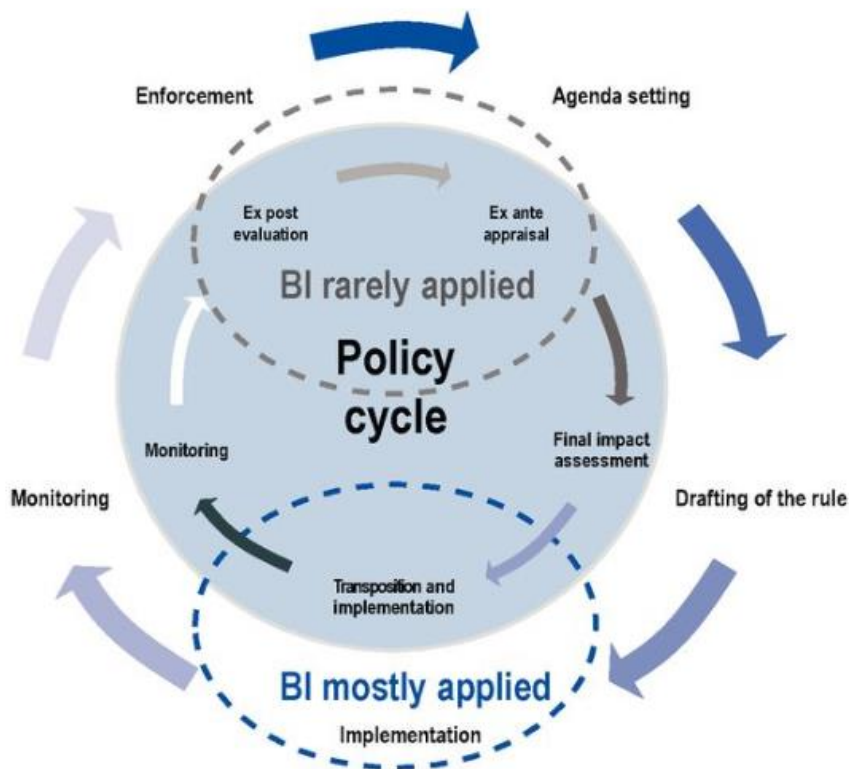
Enforcement

Agenda setting

Ex post evaluation

Ex ante appraisal

BI rarely applied

Policy cycle

Monitoring

Final impact assessment

Monitoring

Drafting of the rule

Transposition and implementation

BI mostly applied

Implementation